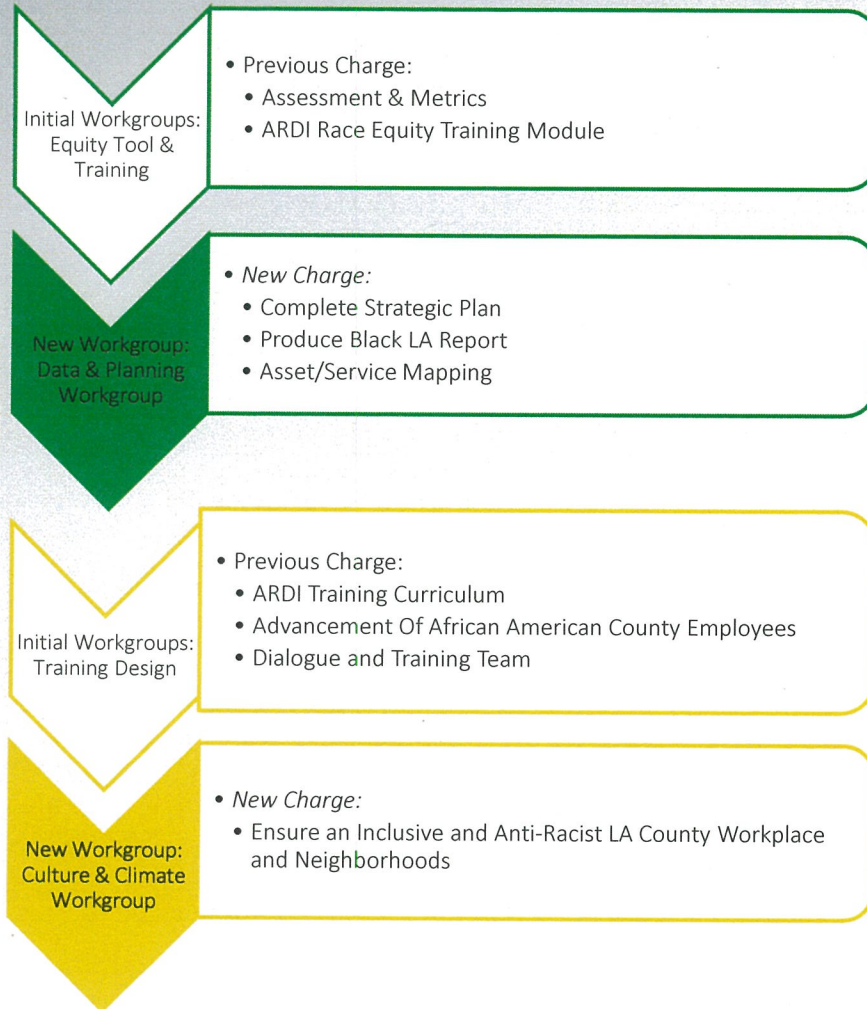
Initial Workgroups: Equity Tool & Training

• Previous Charge:
• Assessment & Metrics
• ARDI Race Equity Training Module

New Workgroup: Data & Planning Workgroup

• *New Charge:*
• Complete Strategic Plan
• Produce Black LA Report
• Asset/Service Mapping

Initial Workgroups: Training Design

• Previous Charge:
• ARDI Training Curriculum
• Advancement Of African American County Employees
• Dialogue and Training Team

New Workgroup: Culture & Climate Workgroup

• *New Charge:*
• Ensure an Inclusive and Anti-Racist LA County Workplace and Neighborhoods